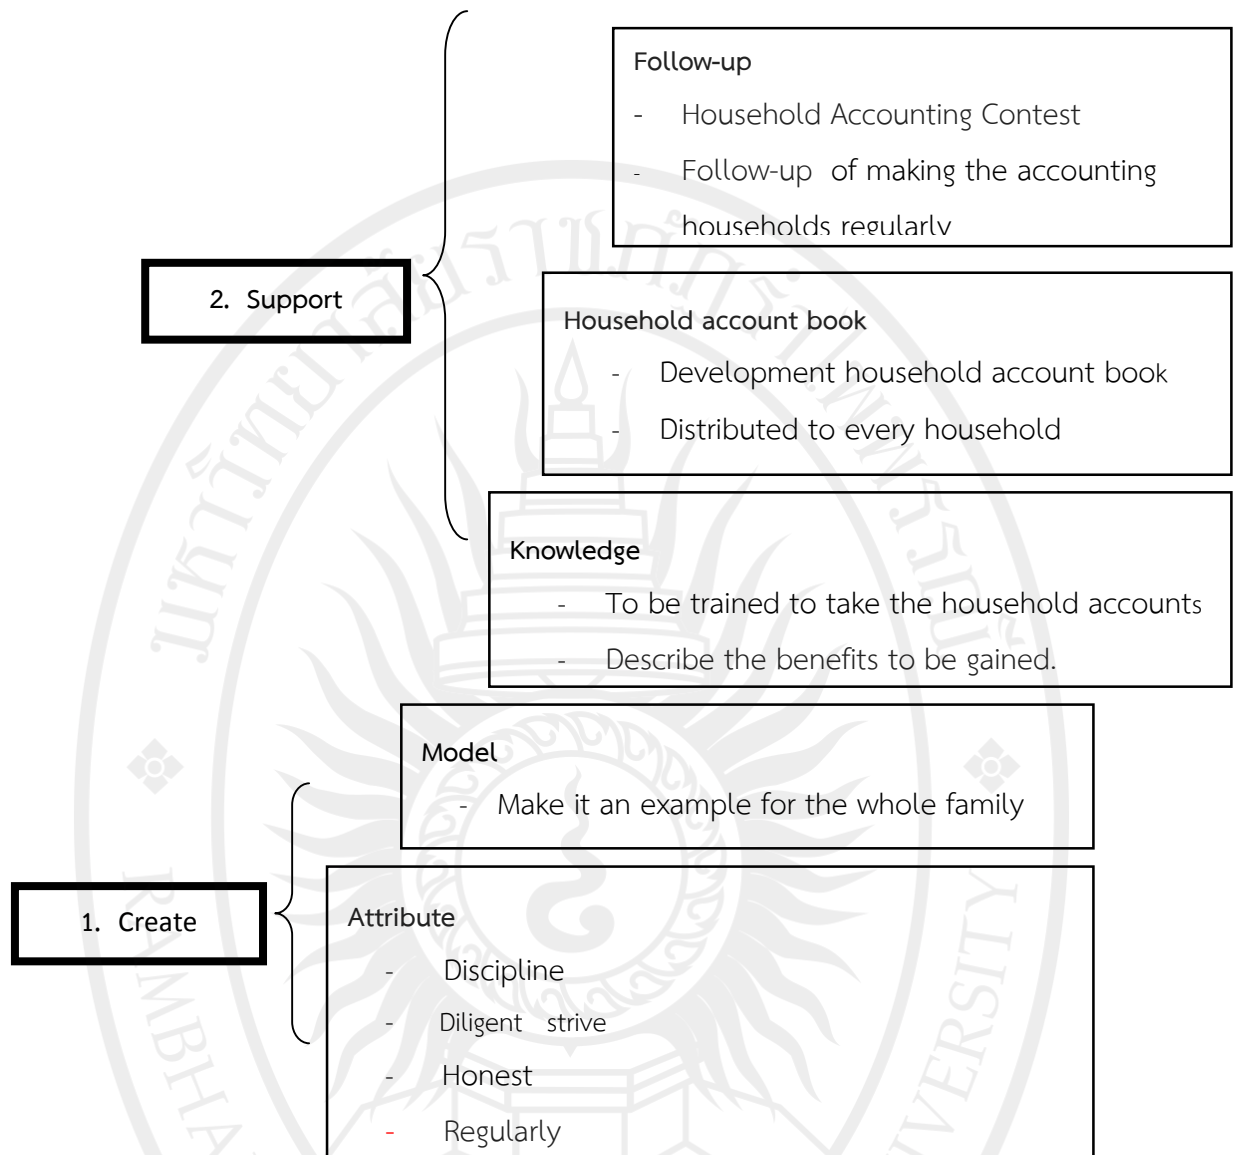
Follow-up

- Household Accounting Contest
- Follow-up of making the accounting households regularly

2. Support

Household account book

- Development household account book
- Distributed to every household

Knowledge

- To be trained to take the household accounts
- Describe the benefits to be gained.

Model

- Make it an example for the whole family

1. Create

Attribute

- Discipline
- Diligent strive
- Honest
- Regularly